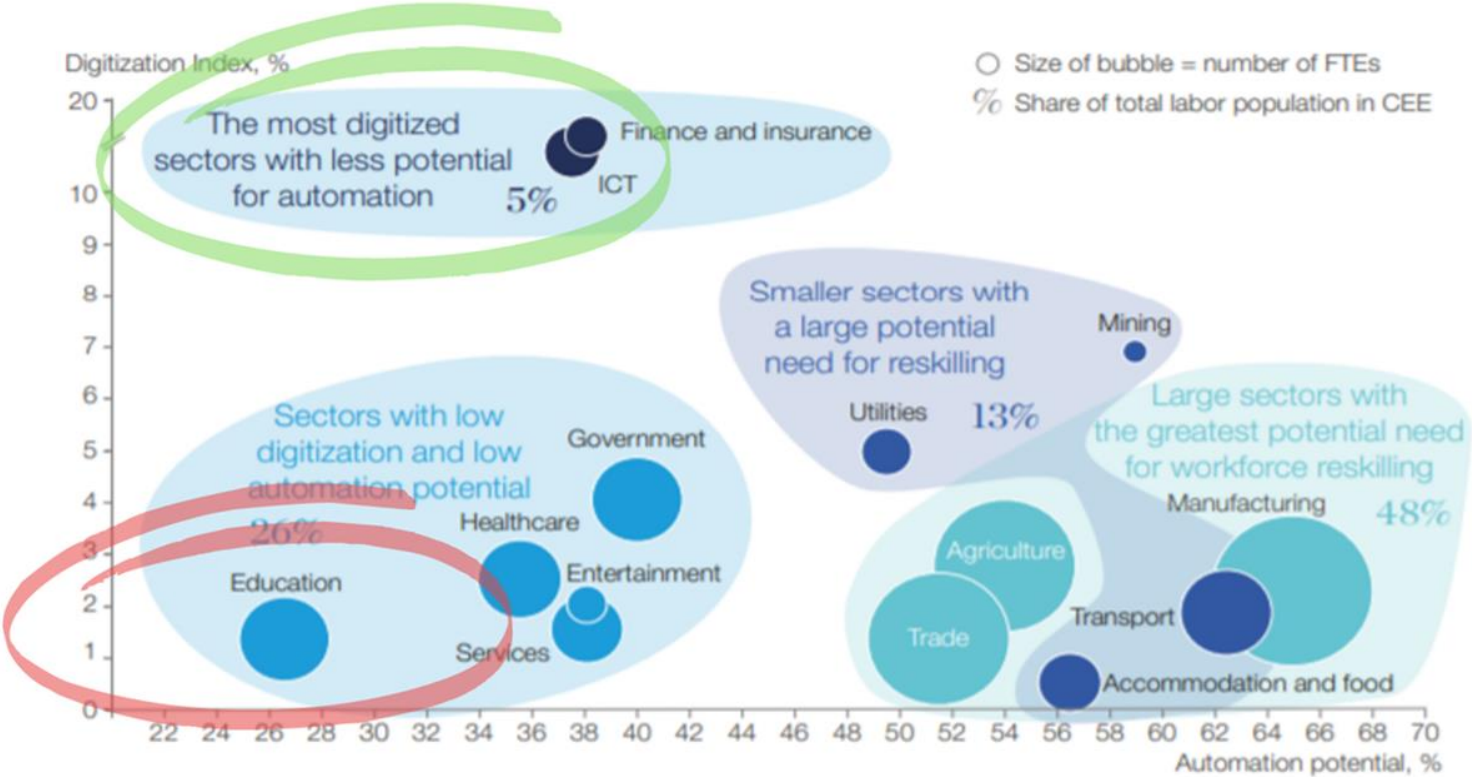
Digitization Index, %

Size of bubble = number of FTEs
% Share of total labor population in CEE

20
10
9
8
7
6
5
4
3
2
1
0

The most digitized sectors with less potential for automation
5%
Finance and insurance
ICT

Smaller sectors with a large potential need for reskilling
13%
Mining
Utilities

Large sectors with the greatest potential need for workforce reskilling
48%
Manufacturing
Agriculture
Trade
Transport
Accommodation and food

Sectors with low digitization and low automation potential
26%
Government
Healthcare
Entertainment
Education
Services

22 24 26 28 30 32 34 36 38 40 42 44 46 48 50 52 54 56 58 60 62 64 66 68 70
Automation potential, %